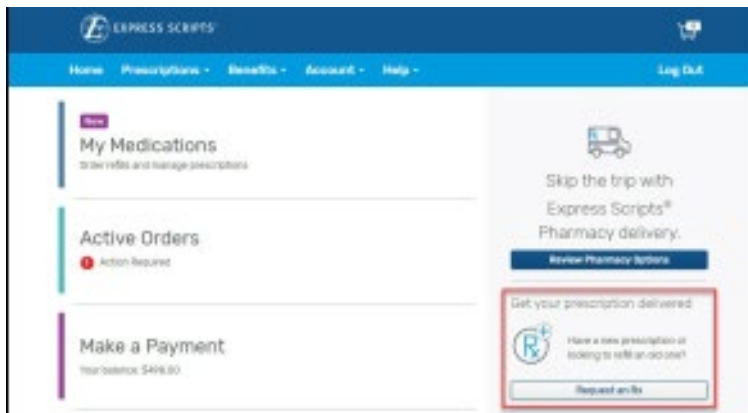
EXPRESS SCRIPTS

Home Prescriptions Benefits Account Help Log Out

New
My Medications
Order refills and manage prescriptions

Active Orders
Action Required

Make a Payment
Your balance: $496.60

Skip the trip with Express Scripts® Pharmacy delivery.

Review Pharmacy Options

Get your prescription delivered

Have a new prescription or looking to refill an old one?

Request an Rx